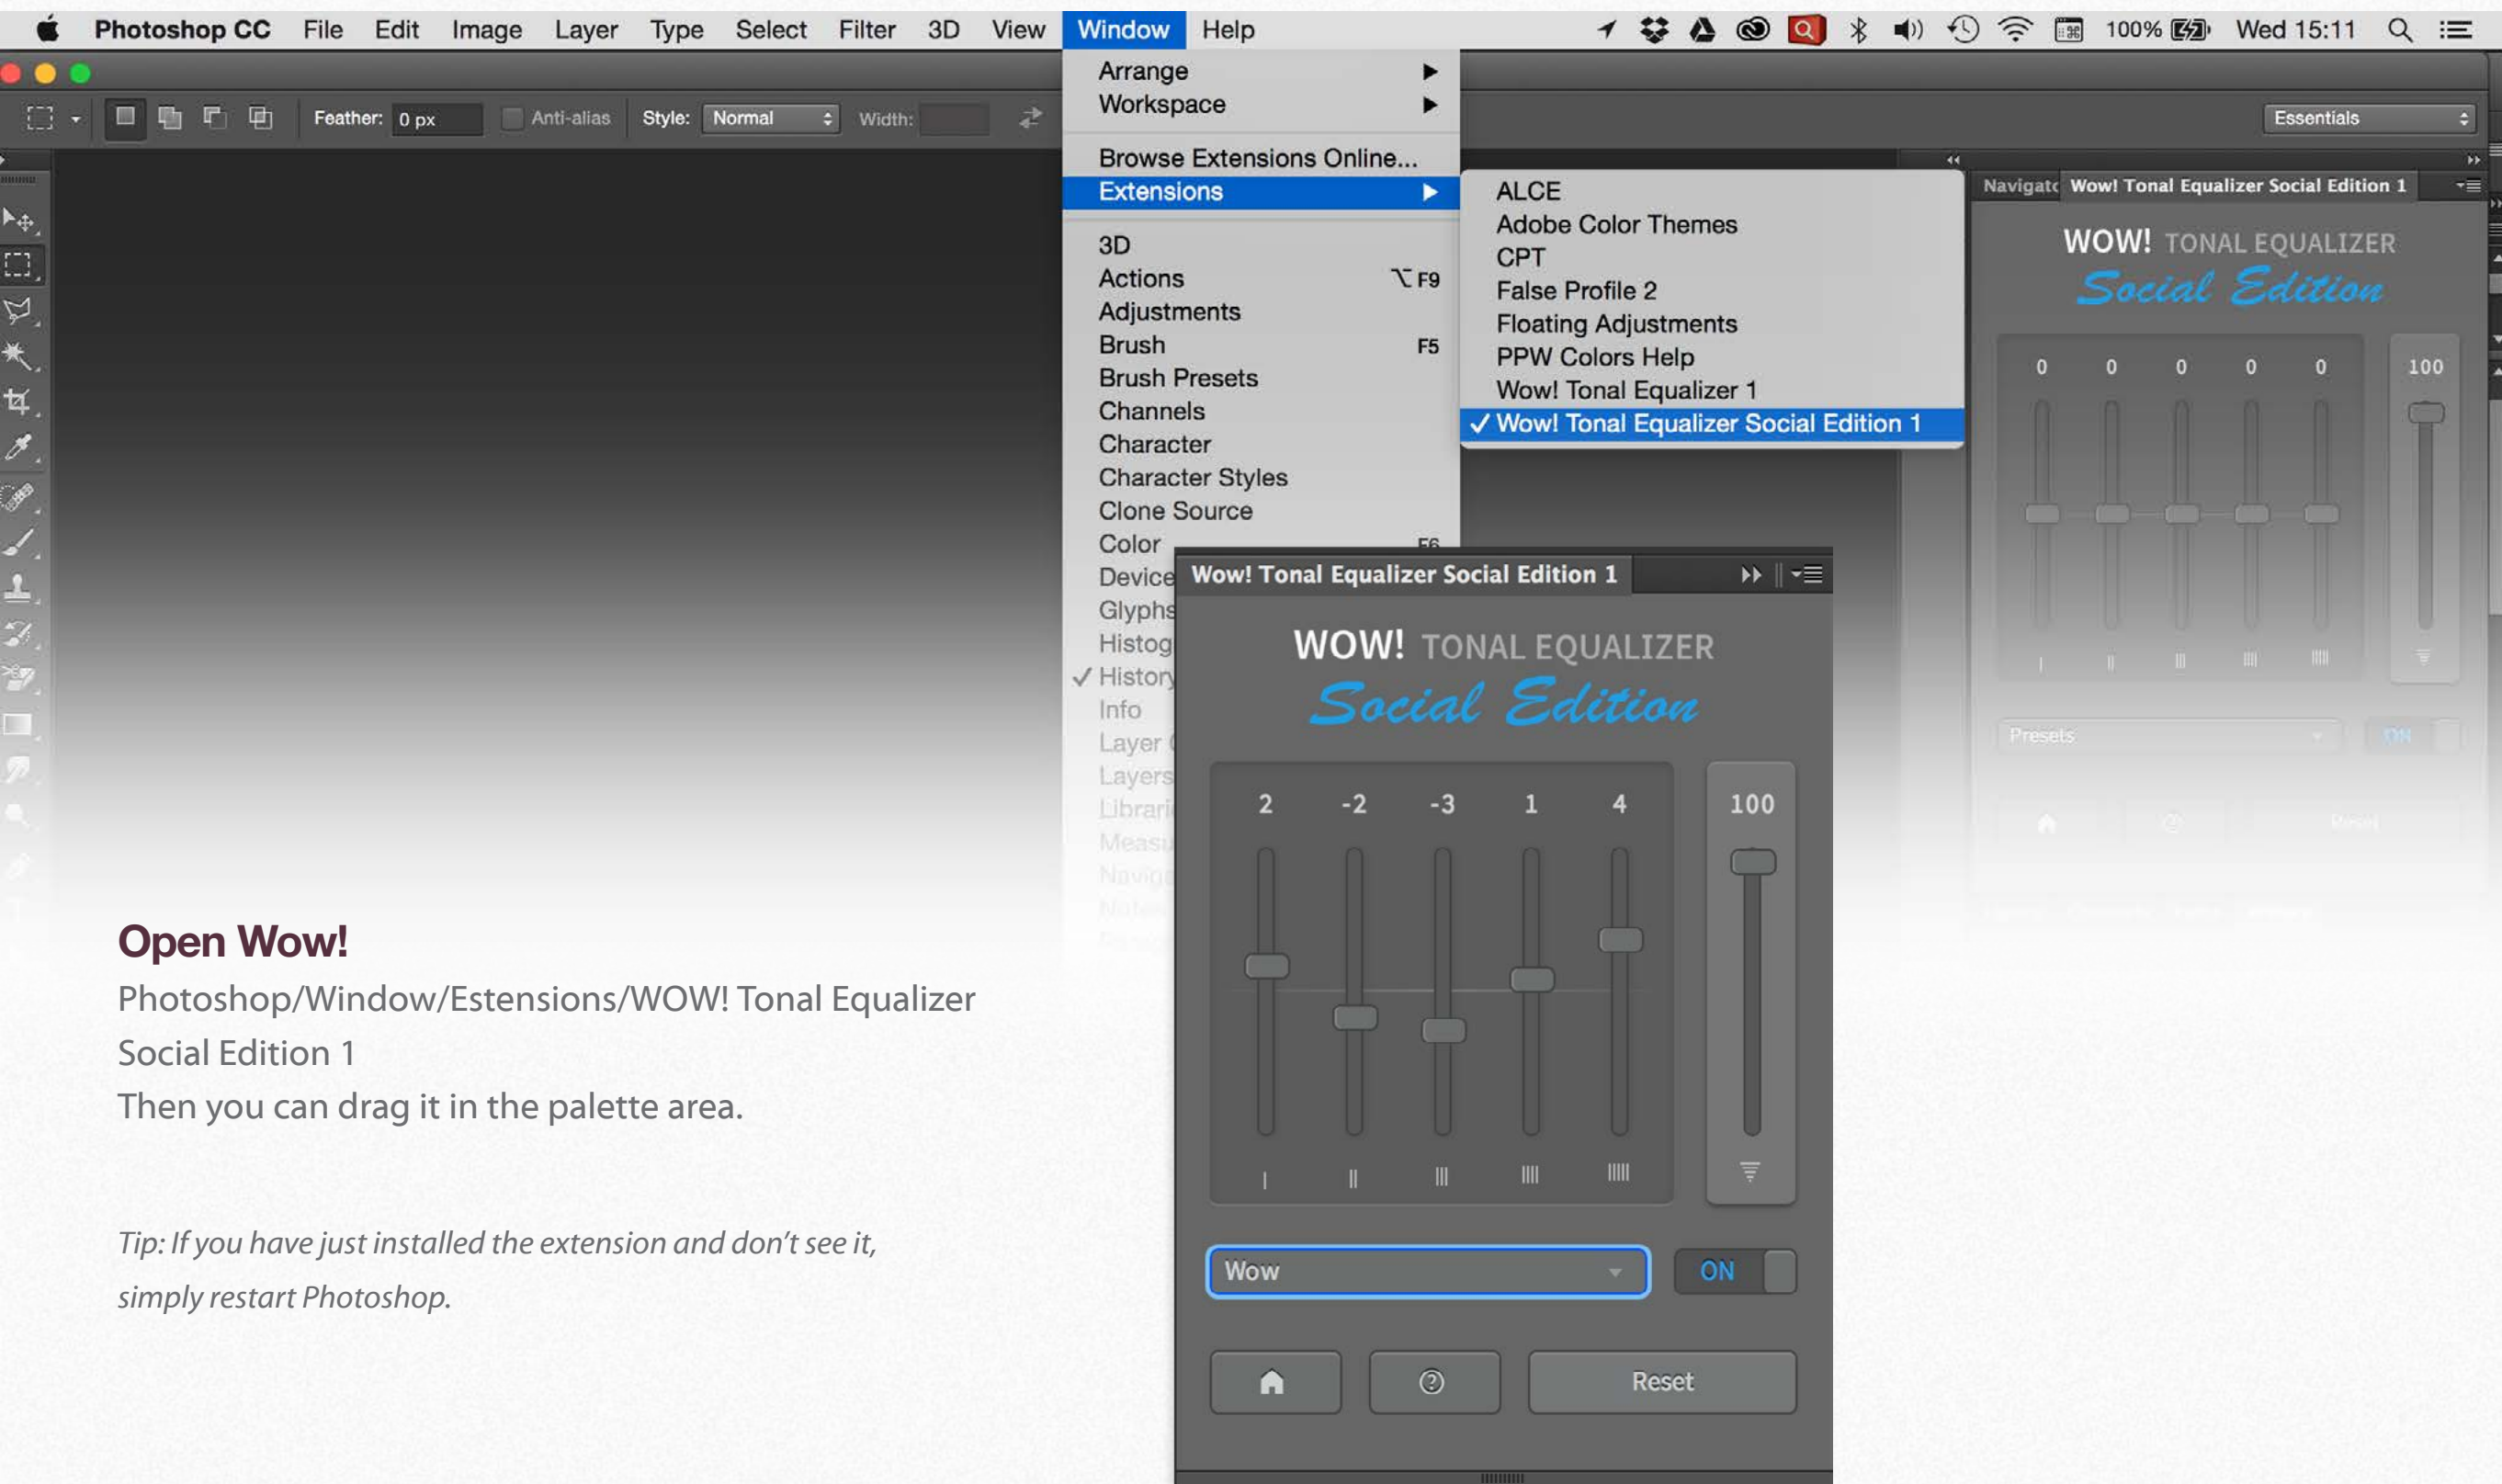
Photoshop CC File Edit Image Layer Type Select Filter 3D View Window Help

100% Wed 15:11

Feather: 0 px Anti-alias Style: Normal Width:

Essentials

Arrange
Workspace

Browse Extensions Online...
Extensions

3D
Actions ⌥F9
Adjustments
Brush F5
Brush Presets
Channels
Character
Character Styles
Clone Source
Color F6
Device
Glyphs
Histog
✓ History
Info
Layer
Layers
Librari
Measu
Navig
Notes

ALCE
Adobe Color Themes
CPT
False Profile 2
Floating Adjustments
PPW Colors Help
Wow! Tonal Equalizer 1
✓ Wow! Tonal Equalizer Social Edition 1

Navigatc Wow! Tonal Equalizer Social Edition 1

WOW! TONAL EQUALIZER
Social Edition

0 0 0 0 0 100

Presets ON

Reset

Wow! Tonal Equalizer Social Edition 1

WOW! TONAL EQUALIZER
Social Edition

2 -2 -3 1 4 100

I II III IIII IIIII

Wow ON

Reset

Open Wow!

Photoshop/Window/Estensions/WOW! Tonal Equalizer Social Edition 1

Then you can drag it in the palette area.

Tip: If you have just installed the extension and don't see it, simply restart Photoshop.